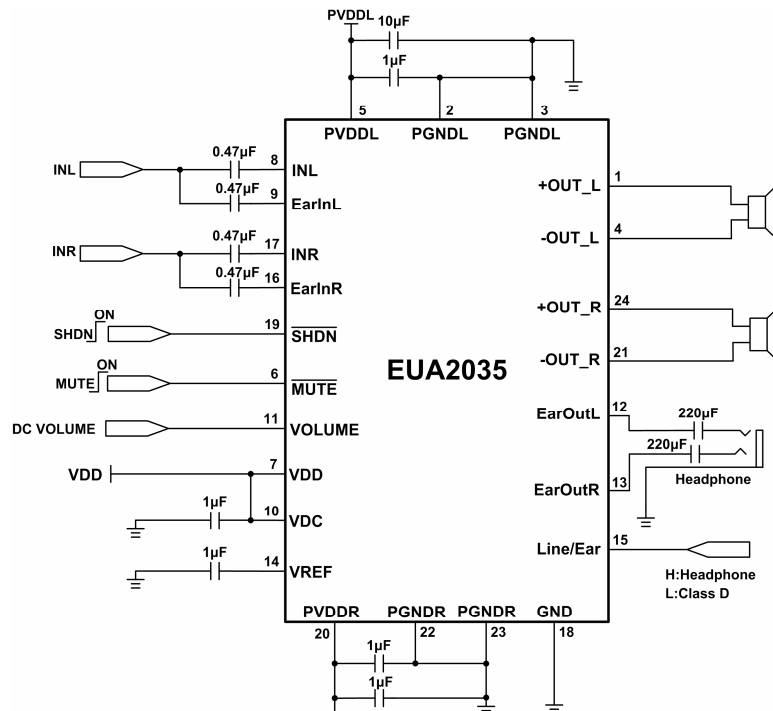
PVDDL
10µF
1µF
5
2
3
PVDDL
PGNDL
PGNDL
INL
0.47µF
8
INL
0.47µF
9
EarInL
INR
0.47µF
17
INR
0.47µF
16
EarInR
ON
SHDN
19
$\overline{SHDN}$
ON
MUTE
6
$\overline{MUTE}$
DC VOLUME
11
VOLUME
VDD
7
VDD
1µF
10
VDC
1µF
14
VREF
EUA2035
1
+OUT_L
4
-OUT_L
24
+OUT_R
21
-OUT_R
EarOutL
12
220µF
220µF
13
EarOutR
Headphone
Line/Ear
15
H:Headphone
L:Class D
PVDDR
PGNDR
PGNDR
GND
20
22
23
18
1µF
1µF